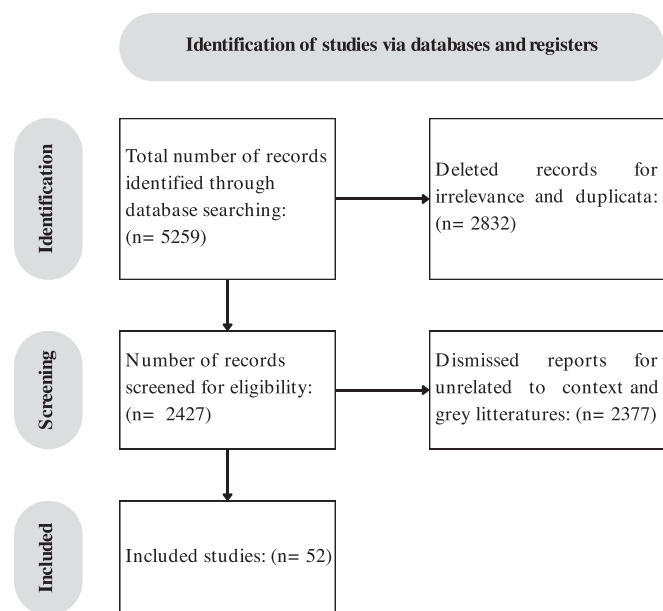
Identification of studies via databases and registers

Identification

Total number of records identified through database searching: (n= 5259)

Deleted records for irrelevance and duplicata: (n= 2832)

Screening

Number of records screened for eligibility: (n= 2427)

Dismissed reports for unrelated to context and grey litteratures: (n= 2377)

Included

Included studies: (n= 52)